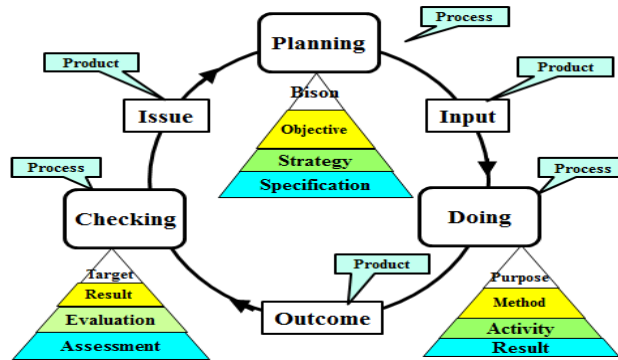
Process

Planning

Product

Product

Bison

Issue

Input

Objective

Strategy

Specification

Process

Process

Checking

Doing

Product

Target

Purpose

Result

Method

Evaluation

Outcome

Activity

Assessment

Result